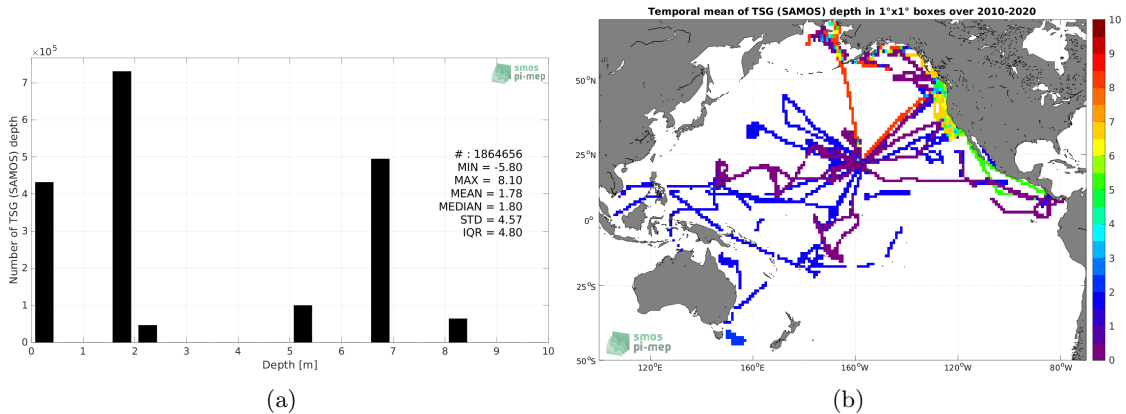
$\times 10^5$

smos pi-mep

Number of TSG (SAMOS) depth

7
6
5
4
3
2
1
0

0 1 2 3 4 5 6 7 8 9 10
Depth [m]

# : 1864656
MIN = -5.80
MAX = 8.10
MEAN = 1.78
MEDIAN = 1.80
STD = 4.57
IQR = 4.80

(a)

Temporal mean of TSG (SAMOS) depth in 1°x1° boxes over 2010-2020

50°N
25°N
0°
25°S
50°S

120°E 160°E 160°W 120°W 80°W

10
9
8
7
6
5
4
3
2
1
0

smos pi-mep

(b)